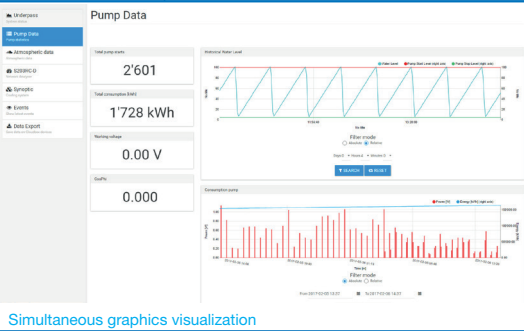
Underpass
Pump Data
Atmospheric data
S200HC-D
Synoptic
Events
Data Export

Pump Data

Total pump starts
2'601
Total consumption [kWh]
1'728 kWh
Working voltage
0.00 V
CosPhi
0.000

Historical Water Level
Water Level
Pump Start Level (right axis)
Pump Stop Level (right axis)
Filter mode
Absolute
Relative
SEARCH
RESET

Consumption pump
Power [%]
Energy [kWh] (right axis)
Time [s]
Filter mode
Absolute
Relative

Simultaneous graphics visualization